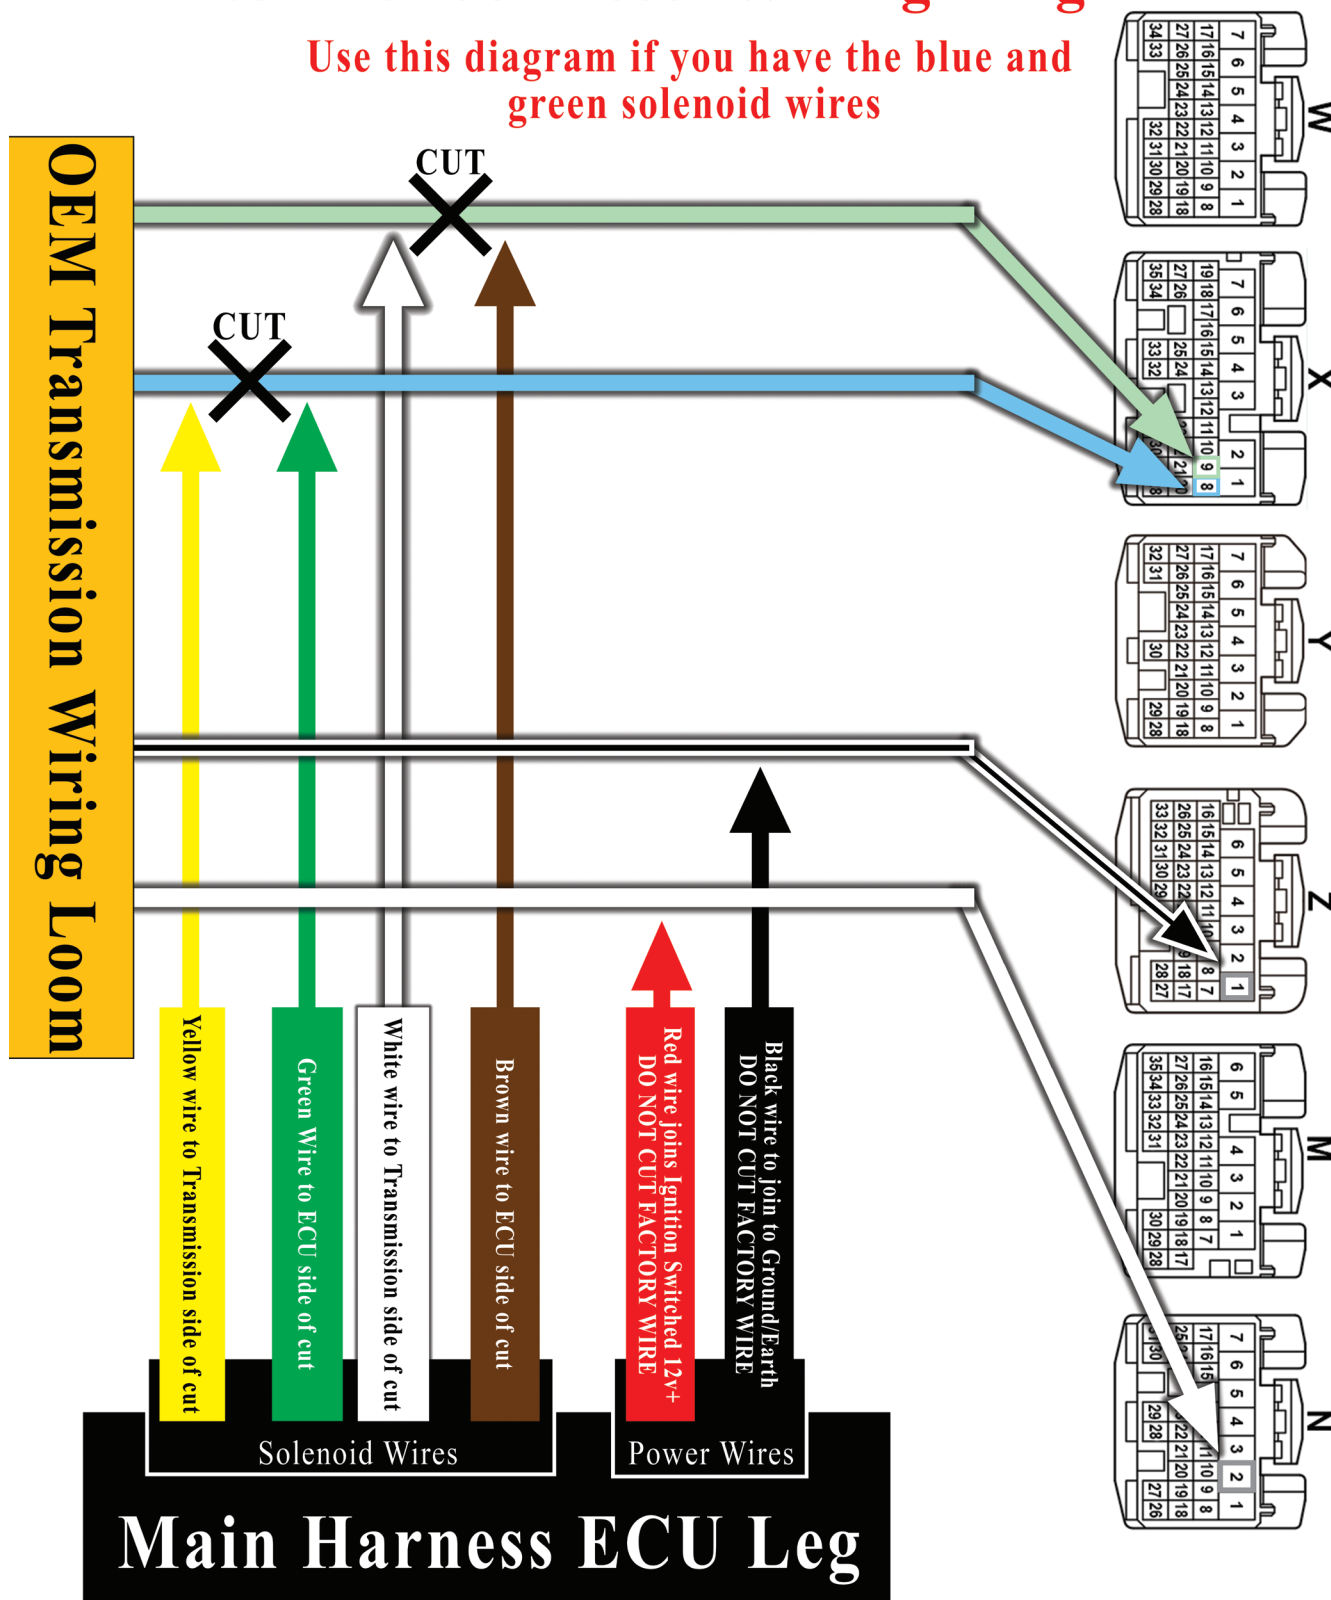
Use this diagram if you have the blue and green solenoid wires

OEM Transmission Wiring Loom

CUT

CUT

Yellow wire to Transmission side of cut

Green Wire to ECU side of cut

White wire to Transmission side of cut

Brown wire to ECU side of cut

Red wire joins Ignition Switched 12v+ DO NOT CUT FACTORY WIRE

Black wire to join to Ground/Earth DO NOT CUT FACTORY WIRE

Solenoid Wires

Power Wires

Main Harness ECU Leg

W

| 34 | 33 | 27 | 26 | 25 | 24 | 23 | 22 | 21 | 20 | 19 | 18 | 17 | 16 | 15 | 14 | 13 | 12 | 11 | 10 | 9 | 8 | 7 | 6 | 5 | 4 | 3 | 2 | 1 | 32 | 31 | 30 | 29 | 28 |
|---|---|---|---|---|---|---|---|---|---|---|---|---|---|---|---|---|---|---|---|---|---|---|---|---|---|---|---|---|---|---|---|---|---|

X

| 35 | 34 | 33 | 32 | 27 | 26 | 25 | 24 | 19 | 18 | 17 | 16 | 15 | 14 | 13 | 12 | 11 | 10 | 9 | 8 | 7 | 6 | 5 | 4 | 3 | 2 | 1 |
|---|---|---|---|---|---|---|---|---|---|---|---|---|---|---|---|---|---|---|---|---|---|---|---|---|---|---|

Y

| 32 | 31 | 30 | 29 | 28 | 27 | 26 | 25 | 24 | 23 | 22 | 21 | 20 | 19 | 18 | 17 | 16 | 15 | 14 | 13 | 12 | 11 | 10 | 9 | 8 | 7 | 6 | 5 | 4 | 3 | 2 | 1 |
|---|---|---|---|---|---|---|---|---|---|---|---|---|---|---|---|---|---|---|---|---|---|---|---|---|---|---|---|---|---|---|---|

Z

| 33 | 32 | 31 | 30 | 29 | 28 | 27 | 26 | 25 | 24 | 23 | 22 | 18 | 17 | 16 | 15 | 14 | 13 | 12 | 11 | 8 | 7 | 6 | 5 | 4 | 3 | 2 | 1 |
|---|---|---|---|---|---|---|---|---|---|---|---|---|---|---|---|---|---|---|---|---|---|---|---|---|---|---|---|

M

| 35 | 34 | 33 | 32 | 31 | 30 | 29 | 28 | 27 | 26 | 25 | 24 | 23 | 22 | 21 | 20 | 19 | 18 | 17 | 16 | 15 | 14 | 13 | 12 | 11 | 10 | 9 | 8 | 7 | 6 | 5 | 4 | 3 | 2 | 1 |
|---|---|---|---|---|---|---|---|---|---|---|---|---|---|---|---|---|---|---|---|---|---|---|---|---|---|---|---|---|---|---|---|---|---|---|

N

| 30 | 29 | 28 | 27 | 26 | 25 | 22 | 21 | 20 | 19 | 18 | 17 | 16 | 15 | 11 | 10 | 9 | 8 | 7 | 6 | 5 | 4 | 3 | 2 | 1 |
|---|---|---|---|---|---|---|---|---|---|---|---|---|---|---|---|---|---|---|---|---|---|---|---|---|